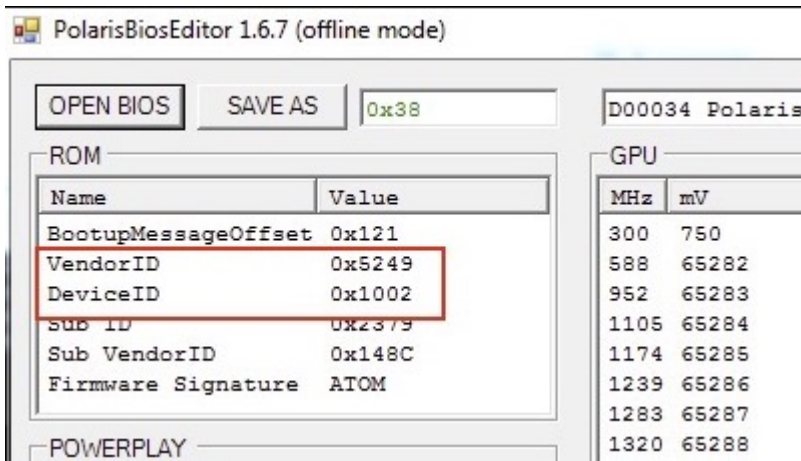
PolarisBiosEditor 1.6.7 (offline mode)

OPEN BIOS SAVE AS 0x38

D00034 Polaris

ROM

| Name | Value |
|---|---|
| BootupMessageOffset | 0x121 |
| VendorID | 0x5249 |
| DeviceID | 0x1002 |
| Sub ID | 0x2379 |
| Sub VendorID | 0x148C |
| Firmware Signature | ATOM |

GPU

| MHz | mV |
|---|---|
| 300 | 750 |
| 588 | 65282 |
| 952 | 65283 |
| 1105 | 65284 |
| 1174 | 65285 |
| 1239 | 65286 |
| 1283 | 65287 |
| 1320 | 65288 |

POWERPLAY